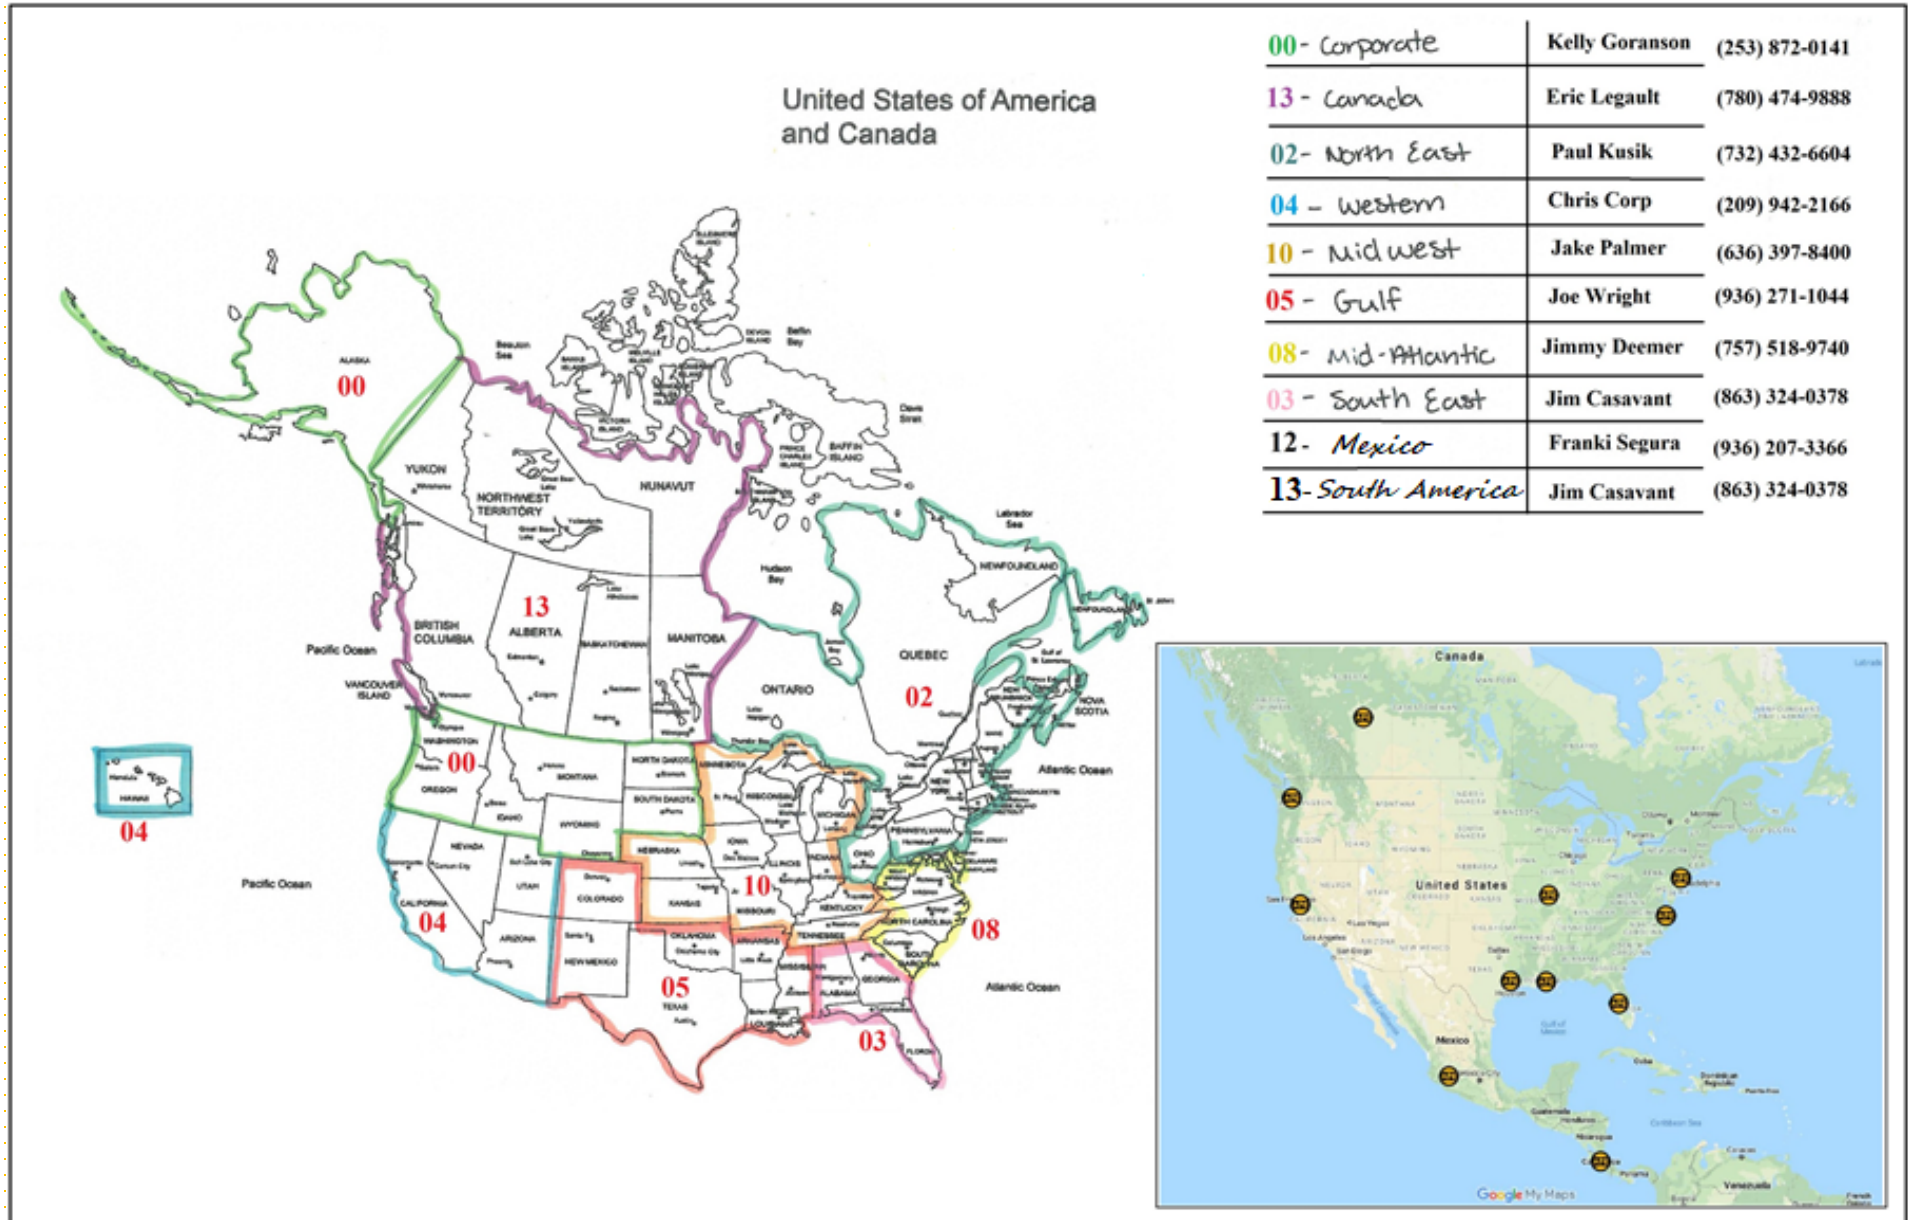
United States of America and Canada

| 00- Corporate | Kelly Goranson | (253) 872-0141 |
|---|---|---|
| 13 - Canada | Eric Legault | (780) 474-9888 |
| 02- North East | Paul Kusik | (732) 432-6604 |
| 04 - Western | Chris Corp | (209) 942-2166 |
| 10 - Mid West | Jake Palmer | (636) 397-8400 |
| 05 - Gulf | Joe Wright | (936) 271-1044 |
| 08- Mid-Atlantic | Jimmy Deemer | (757) 518-9740 |
| 03 - South East | Jim Casavant | (863) 324-0378 |
| 12- Mexico | Franki Segura | (936) 207-3366 |
| 13- South America | Jim Casavant | (863) 324-0378 |

ALASKA
00
Beaufort Sea
YUKON
NORTHWEST TERRITORY
NUNAVUT
Baffin Bay
Davis Strait
BAFFIN ISLAND
Labrador Sea
Hudson Bay
NEWFOUNDLAND
13
BRITISH COLUMBIA
ALBERTA
SASKATCHEWAN
MANITOBA
Pacific Ocean
VANCOUVER ISLAND
ONTARIO
QUEBEC
02
NOVA SCOTIA
WASHINGTON
00
OREGON
IDAHO
MONTANA
WYOMING
NORTH DAKOTA
SOUTH DAKOTA
MINNESOTA
WISCONSIN
MICHIGAN
IOWA
ILLINOIS
NEBRASKA
KANSAS
MISSOURI
OHIO
PENNSYLVANIA
KENTUCKY
Atlantic Ocean
HAWAII
04
Pacific Ocean
NEVADA
UTAH
COLORADO
CALIFORNIA
04
ARIZONA
NEW MEXICO
OKLAHOMA
ARKANSAS
TENNESSEE
NORTH CAROLINA
SOUTH CAROLINA
10
08
05
TEXAS
MISSISSIPPI
ALABAMA
GEORGIA
LOUISIANA
03
FLORIDA
Atlantic Ocean

Canada
United States
Mexico
Google My Maps